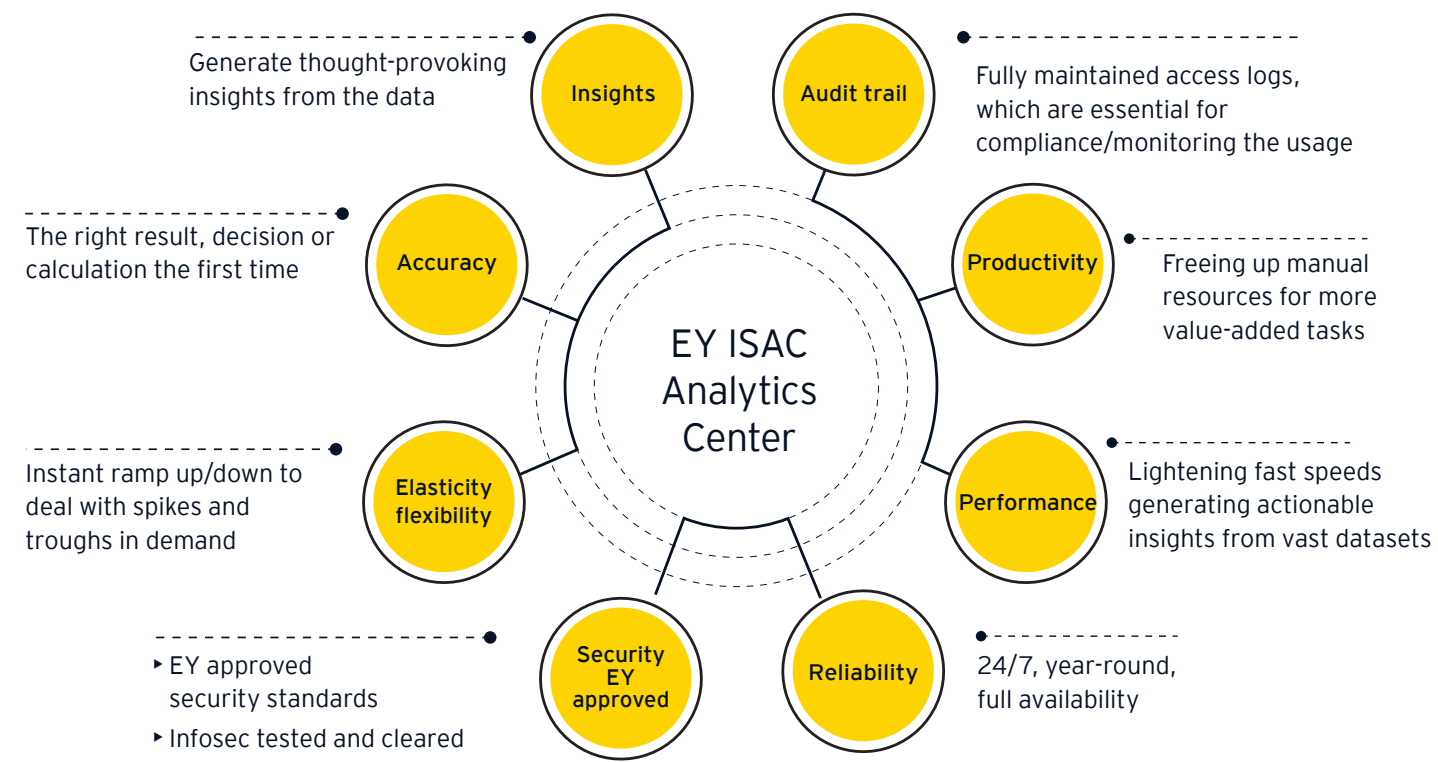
EY ISAC Analytics Center

Insights
Generate thought-provoking insights from the data

Audit trail
Fully maintained access logs, which are essential for compliance/monitoring the usage

Accuracy
The right result, decision or calculation the first time

Productivity
Freeing up manual resources for more value-added tasks

Elasticity flexibility
Instant ramp up/down to deal with spikes and troughs in demand

Performance
Lightening fast speeds generating actionable insights from vast datasets

Security EY approved
‣ EY approved security standards
‣ Infosec tested and cleared

Reliability
24/7, year-round, full availability